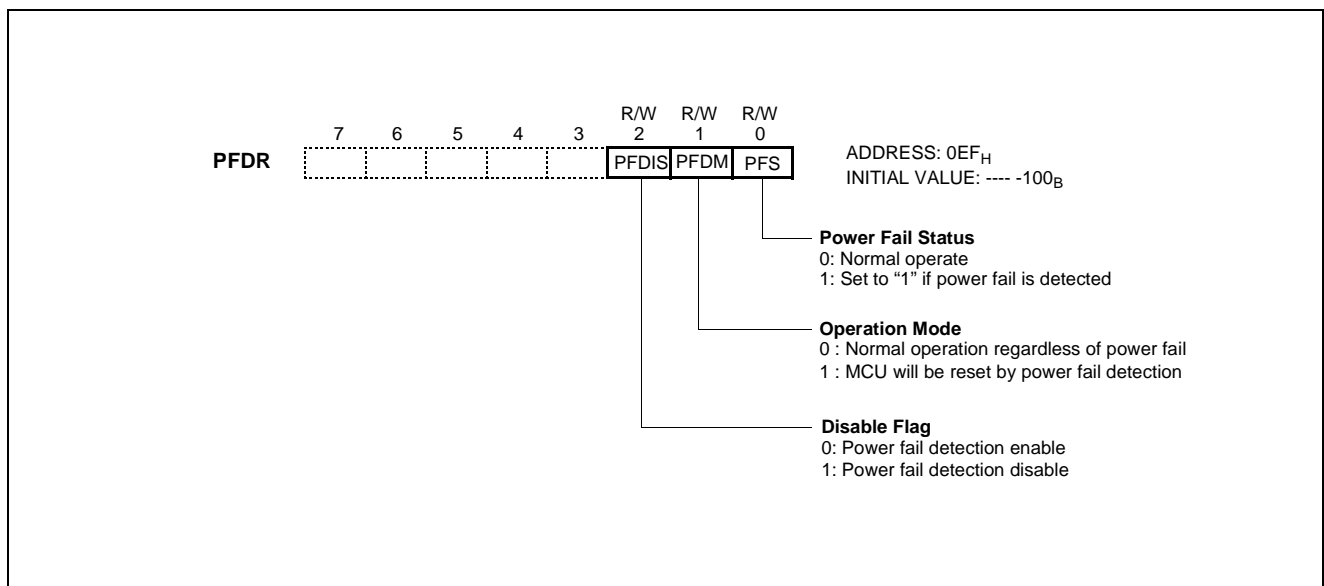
R/W R/W R/W
7 6 5 4 3 2 1 0

PFDR

PFDIS PFDM PFS

ADDRESS: $0EF_H$
INITIAL VALUE: ---- -$100_B$

**Power Fail Status**
0: Normal operate
1: Set to "1" if power fail is detected

**Operation Mode**
0 : Normal operation regardless of power fail
1 : MCU will be reset by power fail detection

**Disable Flag**
0: Power fail detection enable
1: Power fail detection disable